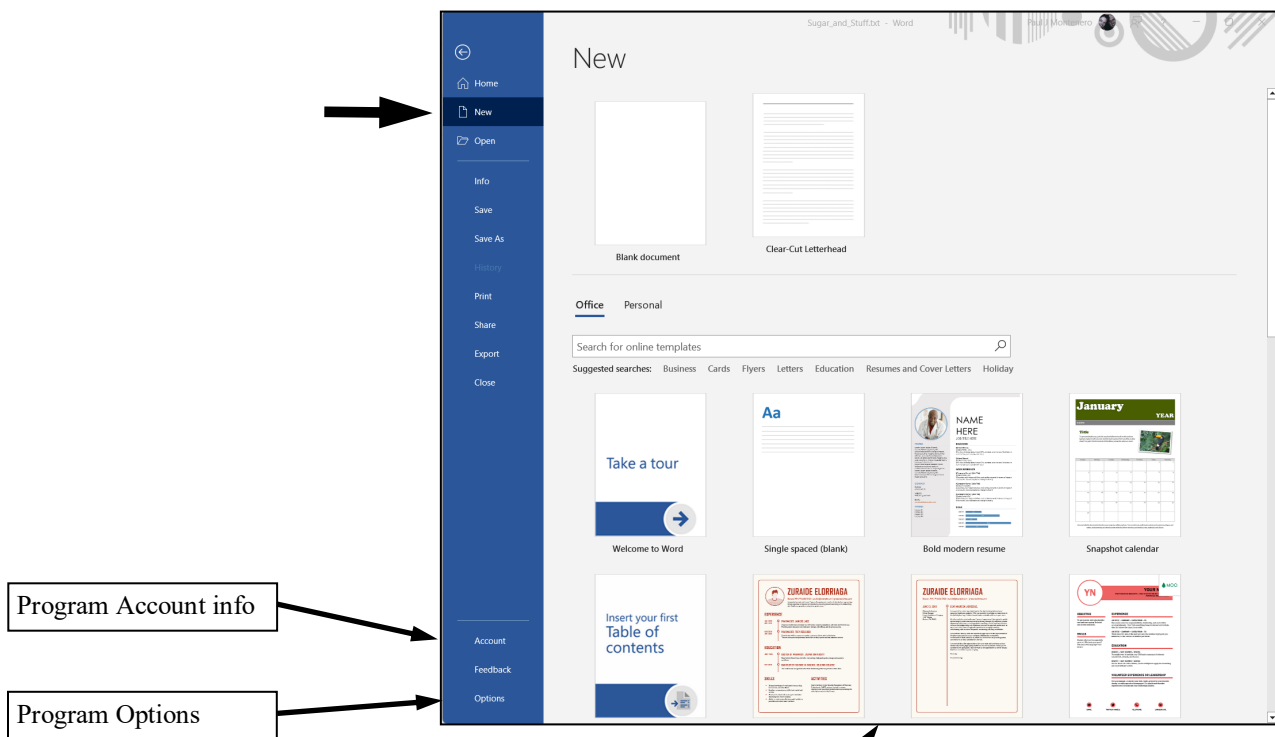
Sugar_and_Stuff.txt - Word

Paul I Montenero

Home

New

Open

Info

Save

Save As

History

Print

Share

Export

Close

Account

Feedback

Options

New

Blank document

Clear-Cut Letterhead

Office Personal

Search for online templates

Suggested searches: Business Cards Flyers Letters Education Resumes and Cover Letters Holiday

Take a tour

Welcome to Word

Aa

Single spaced (blank)

NAME HERE

Bold modern resume

January YEAR

Snapshot calendar

Insert your first Table of contents

ZURAIDE ELDRRIAGA

ZURAIDE ELDRRIAGA

YN

MOO

Program Account info

Program Options